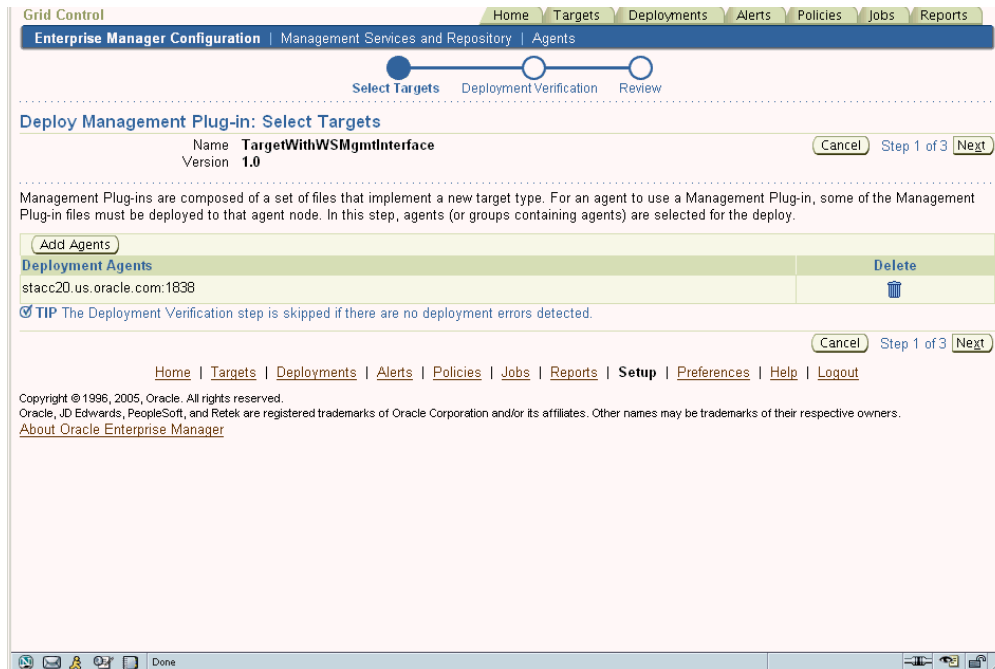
Grid Control

Home | Targets | Deployments | Alerts | Policies | Jobs | Reports

Enterprise Manager Configuration | Management Services and Repository | Agents

Select Targets Deployment Verification Review

Deploy Management Plug-in: Select Targets

Name TargetWithWSMgmtInterface
Version 1.0

Cancel Step 1 of 3 Next

Management Plug-ins are composed of a set of files that implement a new target type. For an agent to use a Management Plug-in, some of the Management Plug-in files must be deployed to that agent node. In this step, agents (or groups containing agents) are selected for the deploy.

Add Agents

| Deployment Agents | Delete |
|---|---|
| stacc20.us.oracle.com:1838 | |

TIP The Deployment Verification step is skipped if there are no deployment errors detected.

Cancel Step 1 of 3 Next

Home | Targets | Deployments | Alerts | Policies | Jobs | Reports | Setup | Preferences | Help | Logout

Copyright © 1996, 2005, Oracle. All rights reserved.
Oracle, JD Edwards, PeopleSoft, and Retek are registered trademarks of Oracle Corporation and/or its affiliates. Other names may be trademarks of their respective owners.
About Oracle Enterprise Manager

Done